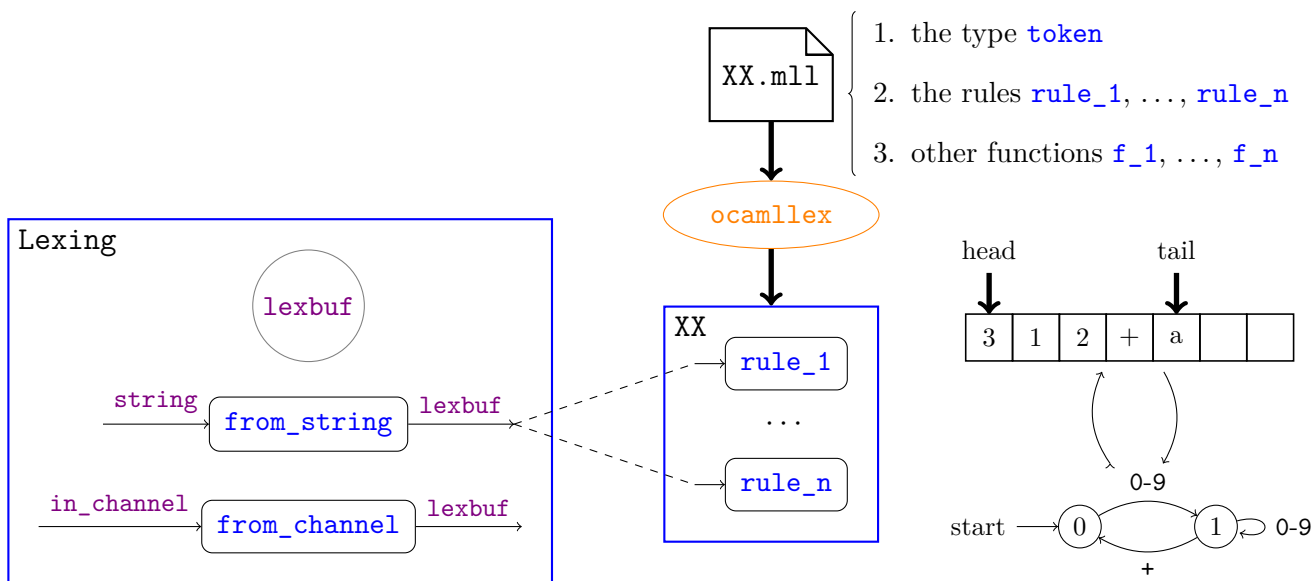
XX.mll

1. the type token

2. the rules rule_1, ..., rule_n

3. other functions f_1, ..., f_n

ocamllex

Lexing

lexbuf

string

from_string

lexbuf

in_channel

from_channel

lexbuf

XX

rule_1

...

rule_n

head

tail

| 3 | 1 | 2 | + | a | | |
|---|---|---|---|---|---|---|

0-9

start

0

1

0-9

+